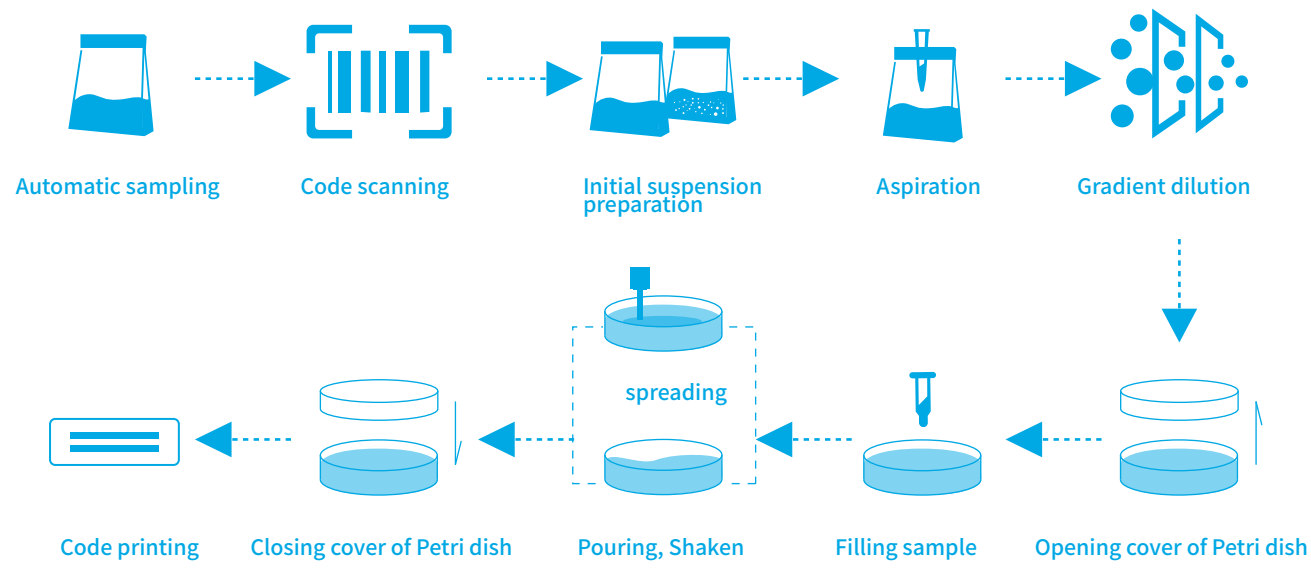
Automatic sampling

Code scanning

Initial suspension preparation

Aspiration

Gradient dilution

spreading

Code printing

Closing cover of Petri dish

Pouring, Shaken

Filling sample

Opening cover of Petri dish